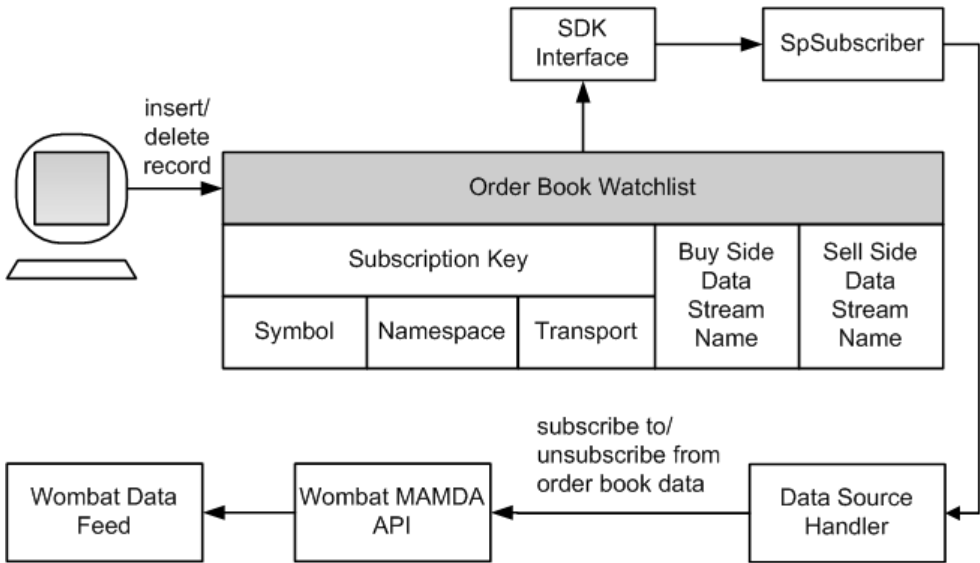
SDK Interface

SpSubscriber

insert/ delete record

Order Book Watchlist

| Subscription Key | | | Buy Side Data Stream Name | Sell Side Data Stream Name |
|---|---|---|---|---|
| Symbol | Namespace | Transport | | |

subscribe to/ unsubscribe from order book data

Wombat Data Feed

Wombat MAMDA API

Data Source Handler